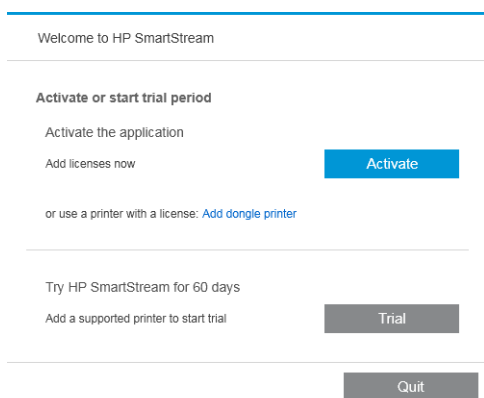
Welcome to HP SmartStream

Activate or start trial period

Activate the application

Add licenses now

Activate

or use a printer with a license: Add dongle printer

Try HP SmartStream for 60 days

Add a supported printer to start trial

Trial

Quit